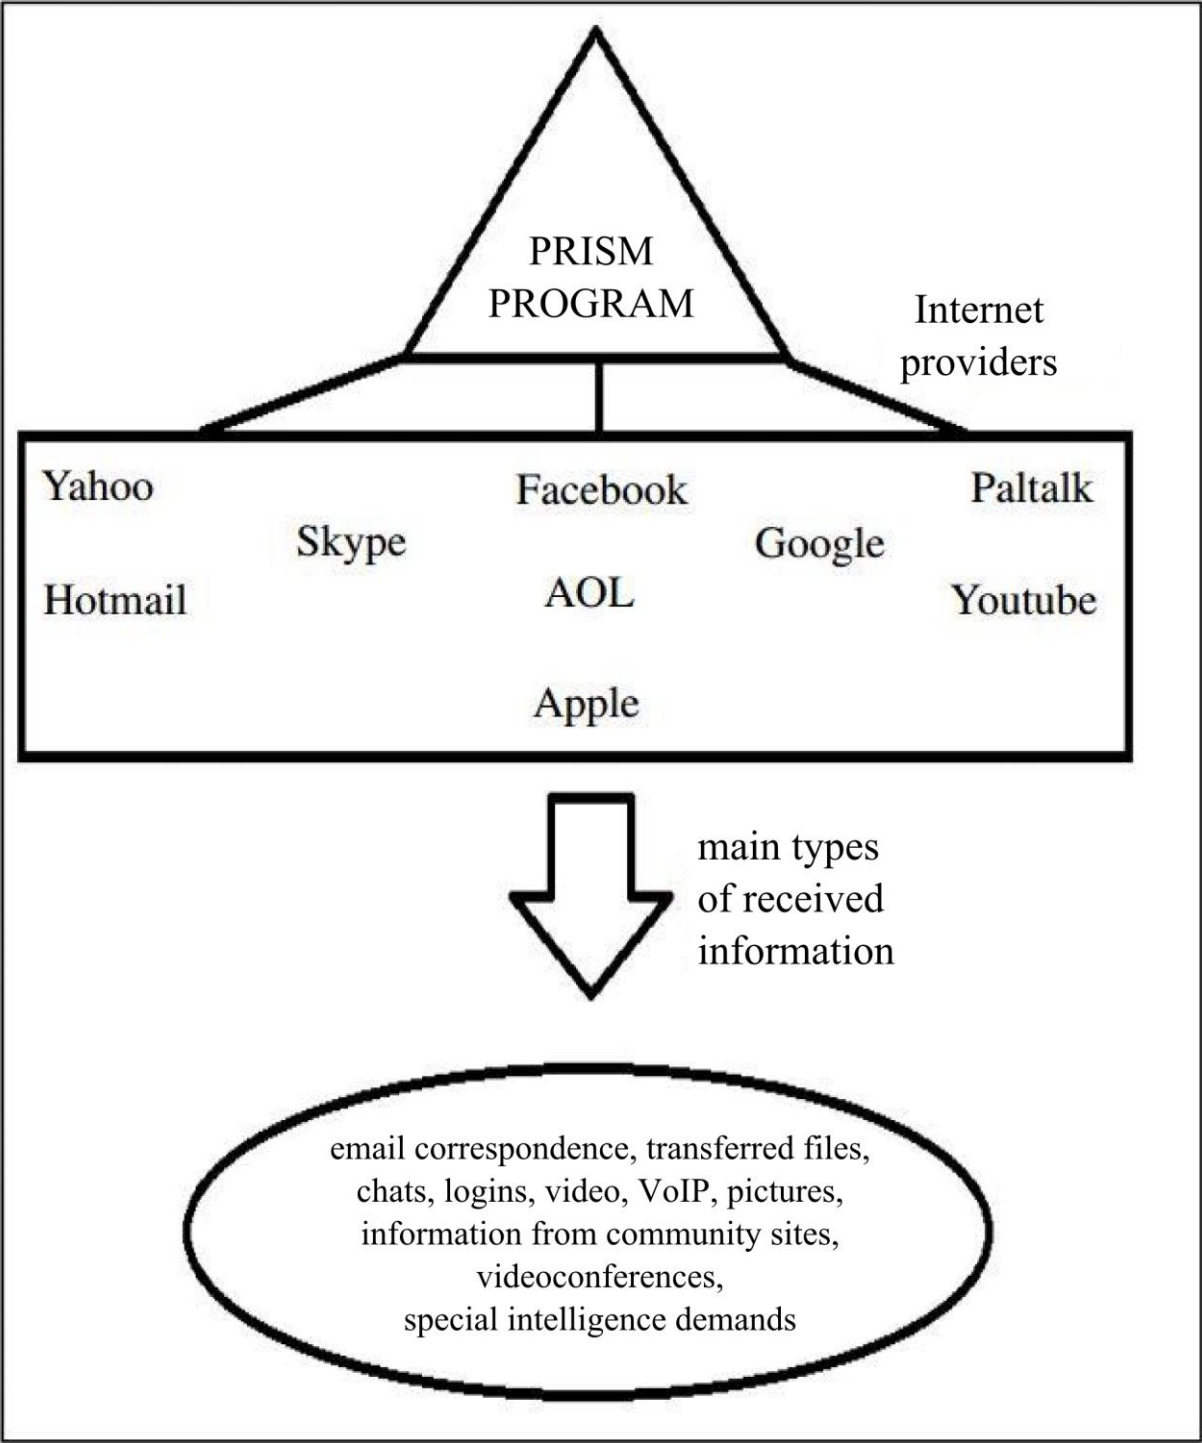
PRISM PROGRAM

Internet providers

Yahoo
Skype
Hotmail
Facebook
AOL
Apple
Google
Paltalk
Youtube

main types of received information

email correspondence, transferred files, chats, logins, video, VoIP, pictures, information from community sites, videoconferences, special intelligence demands